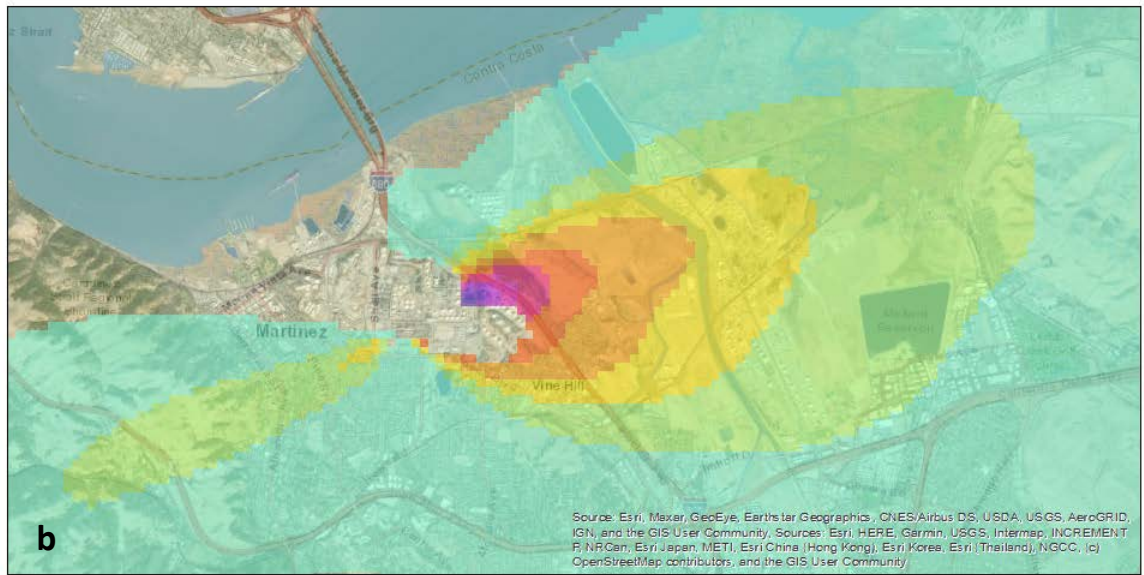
Contra Costa

680

Martinez

Vine Hill

b

Source: Esri, Maxar, GeoEye, Earthstar Geographics, CNES/Airbus DS, USDA, USGS, AeroGRID, IGN, and the GIS User Community, Sources: Esri, HERE, Garmin, USGS, Intermap, INCREMENT P, NRCan, Esri Japan, METI, Esri China (Hong Kong), Esri Korea, Esri (Thailand), NGCC, (c) OpenStreetMap contributors, and the GIS User Community.